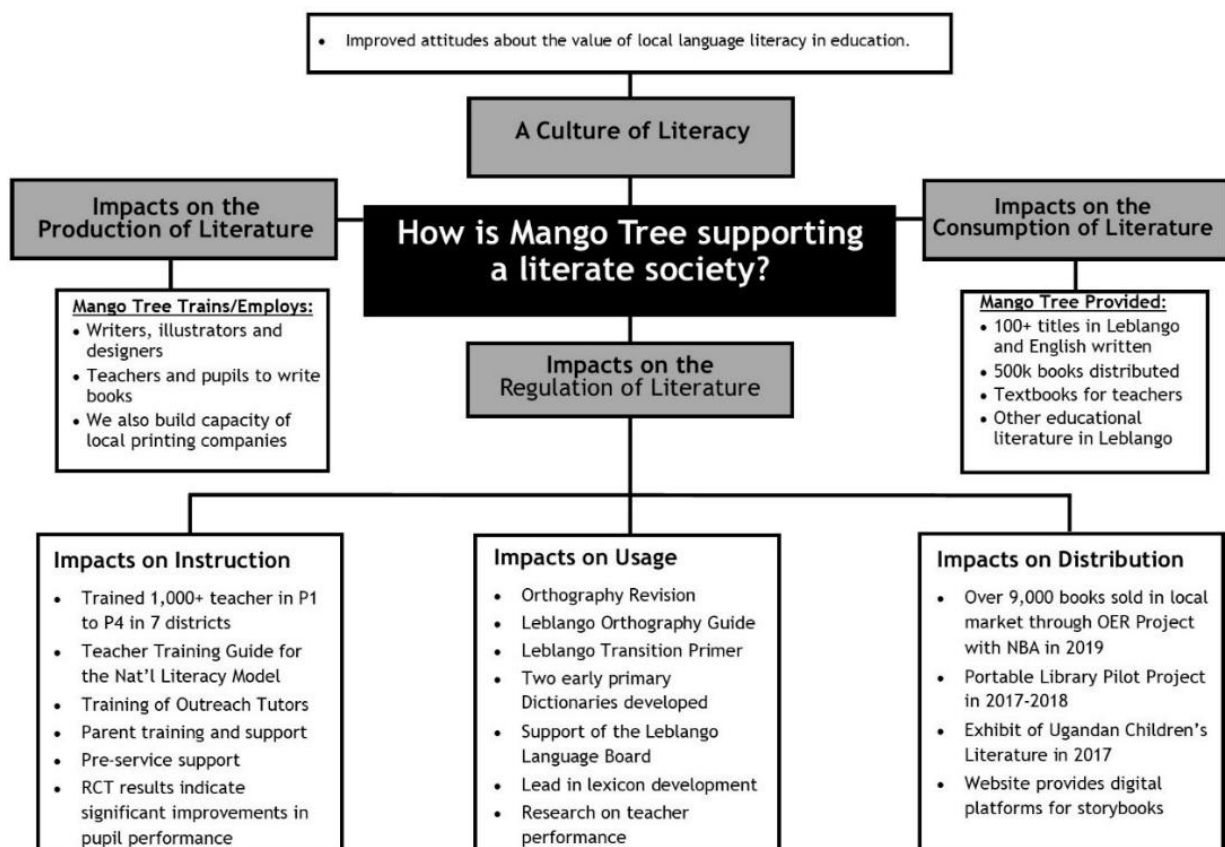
• Improved attitudes about the value of local language literacy in education.

A Culture of Literacy

Impacts on the Production of Literature

How is Mango Tree supporting a literate society?

Impacts on the Consumption of Literature

Mango Tree Trains/Employs:
• Writers, illustrators and designers
• Teachers and pupils to write books
• We also build capacity of local printing companies

Impacts on the Regulation of Literature

Mango Tree Provided:
• 100+ titles in Leblango and English written
• 500k books distributed
• Textbooks for teachers
• Other educational literature in Leblango

Impacts on Instruction
• Trained 1,000+ teacher in P1 to P4 in 7 districts
• Teacher Training Guide for the Nat'l Literacy Model
• Training of Outreach Tutors
• Parent training and support
• Pre-service support
• RCT results indicate significant improvements in pupil performance

Impacts on Usage
• Orthography Revision
• Leblango Orthography Guide
• Leblango Transition Primer
• Two early primary Dictionaries developed
• Support of the Leblango Language Board
• Lead in lexicon development
• Research on teacher performance

Impacts on Distribution
• Over 9,000 books sold in local market through OER Project with NBA in 2019
• Portable Library Pilot Project in 2017-2018
• Exhibit of Ugandan Children's Literature in 2017
• Website provides digital platforms for storybooks